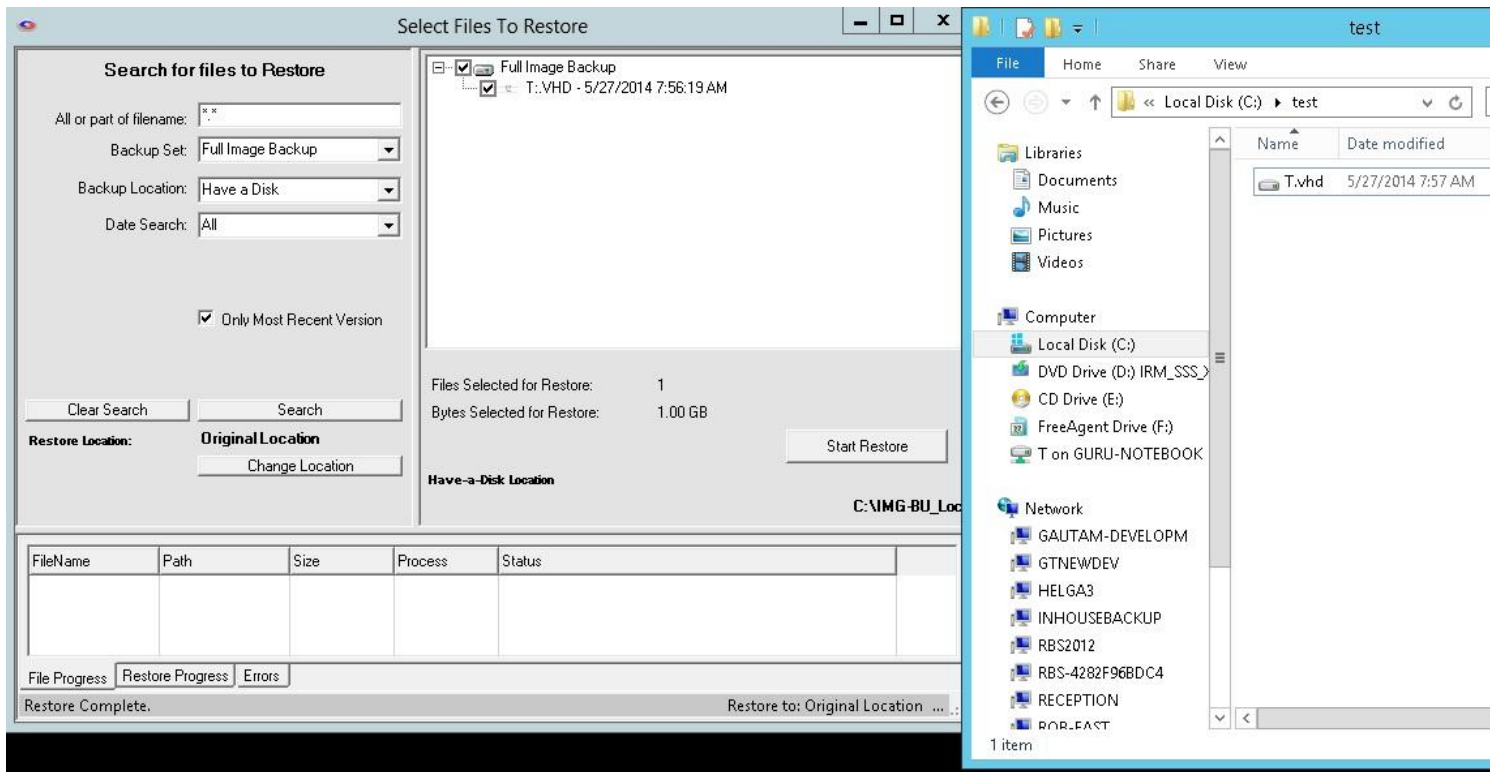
Select Files To Restore

Search for files to Restore

All or part of filename: *.*

Backup Set: Full Image Backup

Backup Location: Have a Disk

Date Search: All

Only Most Recent Version

Clear Search

Search

Restore Location:

Original Location

Change Location

Full Image Backup

T:.VHD - 5/27/2014 7:56:19 AM

Files Selected for Restore: 1

Bytes Selected for Restore: 1.00 GB

Start Restore

Have-a-Disk Location

C:\IMG-BU_Loc

| FileName | Path | Size | Process | Status |
|---|---|---|---|---|
| | | | | |

File Progress | Restore Progress | Errors

Restore Complete.

Restore to: Original Location ...

test

File Home Share View

« Local Disk (C:) ▸ test

Libraries
Documents
Music
Pictures
Videos

Computer
Local Disk (C:)
DVD Drive (D:) IRM_SSS_
CD Drive (E:)
FreeAgent Drive (F:)
T on GURU-NOTEBOOK

Network
GAUTAM-DEVELOPM
GTNEWDEV
HELGA3
INHOUSEBACKUP
RBS2012
RBS-4282F96BDC4
RECEPTION
ROB-EAST

| Name | Date modified |
|---|---|
| T.vhd | 5/27/2014 7:57 AM |

1 item